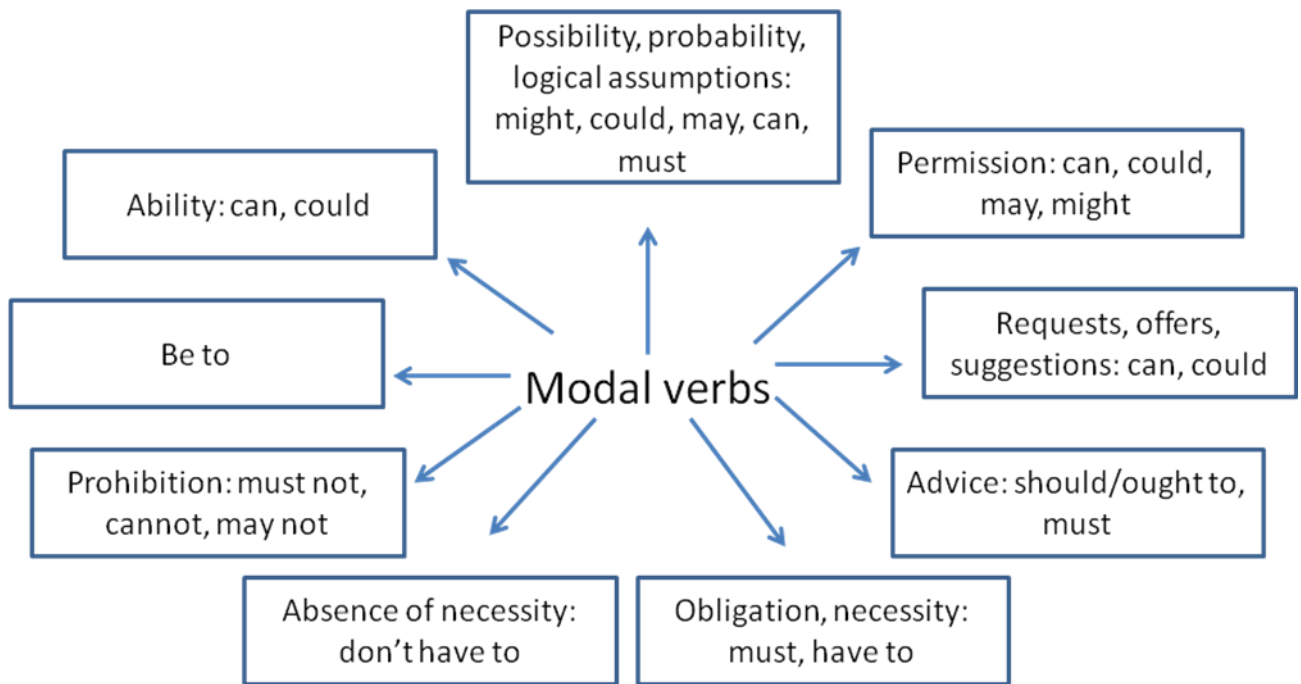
Possibility, probability, logical assumptions: might, could, may, can, must

Ability: can, could

Permission: can, could, may, might

Be to

Modal verbs

Requests, offers, suggestions: can, could

Prohibition: must not, cannot, may not

Advice: should/ought to, must

Absence of necessity: don't have to

Obligation, necessity: must, have to